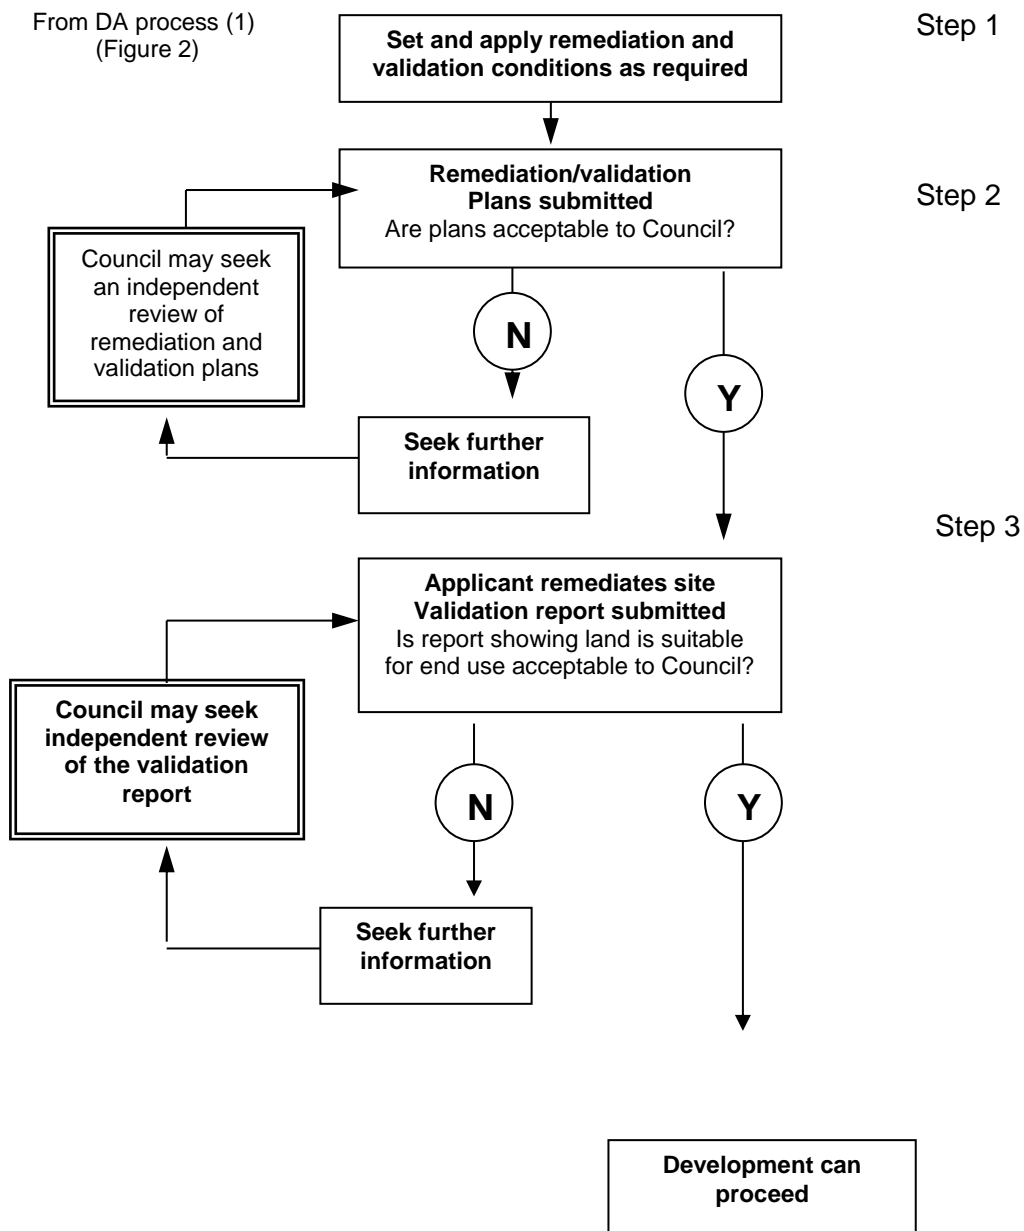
From DA process (1)
(Figure 2)

Set and apply remediation and validation conditions as required

Step 1

Remediation/validation
Plans submitted
Are plans acceptable to Council?

Step 2

Council may seek an independent review of remediation and validation plans

N

Y

Seek further information

Step 3

Applicant remediates site
Validation report submitted
Is report showing land is suitable for end use acceptable to Council?

Council may seek independent review of the validation report

N

Y

Seek further information

Development can proceed